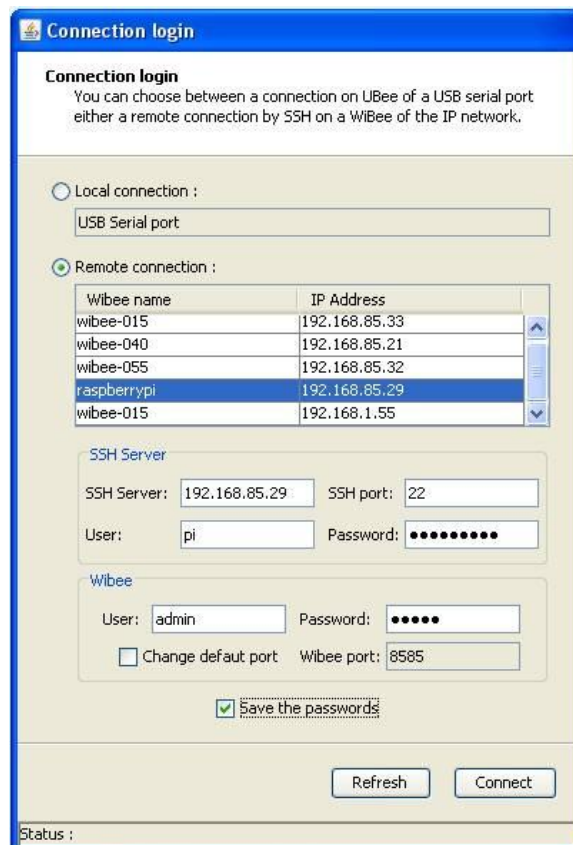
Connection login

Connection login
You can choose between a connection on UBee of a USB serial port either a remote connection by SSH on a WiBee of the IP network.

Local connection :

USB Serial port

Remote connection :

| Wibee name | IP Address |
|---|---|
| wibee-015 | 192.168.85.33 |
| wibee-040 | 192.168.85.21 |
| wibee-055 | 192.168.85.32 |
| raspberrypi | 192.168.85.29 |
| wibee-015 | 192.168.1.55 |

SSH Server

SSH Server: 192.168.85.29 SSH port: 22

User: pi Password: •••••••••

Wibee

User: admin Password: •••••

Change defaut port Wibee port: 8585

Save the passwords

Refresh Connect

Status :